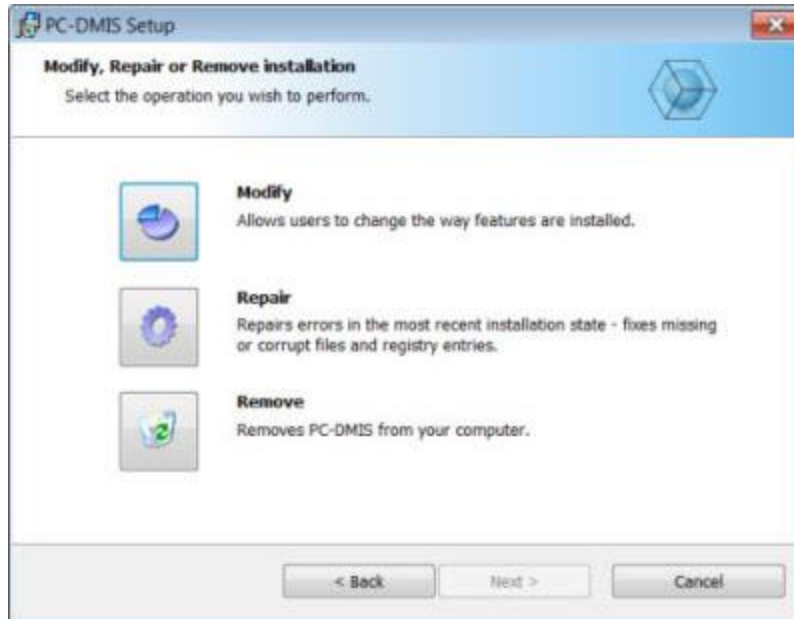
PC-DMIS Setup

Modify, Repair or Remove installation
Select the operation you wish to perform.

Modify
Allows users to change the way features are installed.

Repair
Repairs errors in the most recent installation state - fixes missing or corrupt files and registry entries.

Remove
Removes PC-DMIS from your computer.

< Back
Next >
Cancel